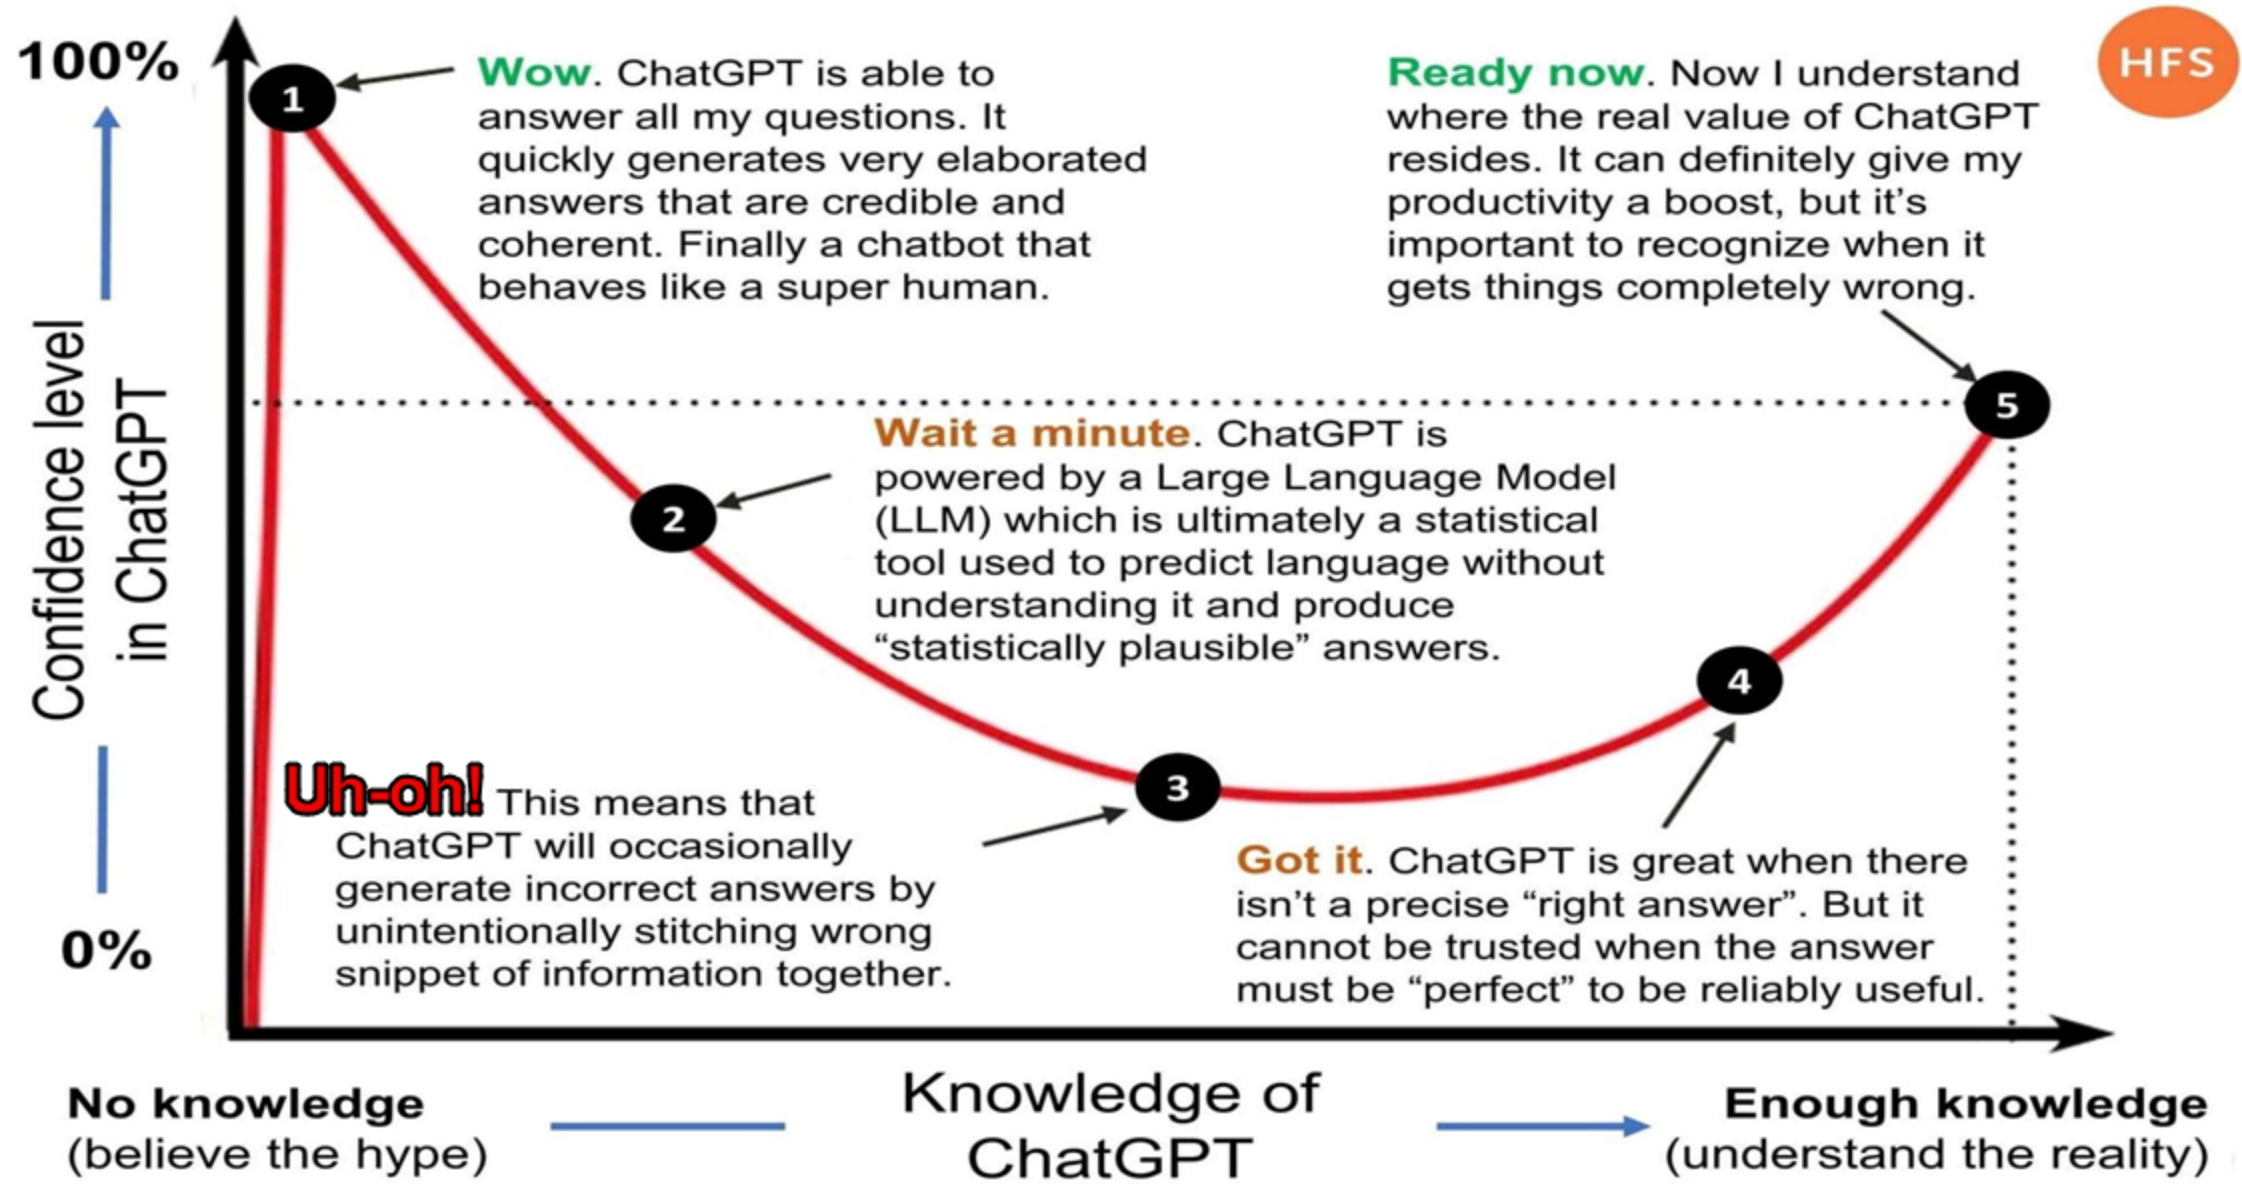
100%

0%

Confidence level in ChatGPT

1

Wow. ChatGPT is able to answer all my questions. It quickly generates very elaborated answers that are credible and coherent. Finally a chatbot that behaves like a super human.

Ready now. Now I understand where the real value of ChatGPT resides. It can definitely give my productivity a boost, but it's important to recognize when it gets things completely wrong.

HFS

5

Wait a minute. ChatGPT is powered by a Large Language Model (LLM) which is ultimately a statistical tool used to predict language without understanding it and produce "statistically plausible" answers.

2

4

3

Uh-oh! This means that ChatGPT will occasionally generate incorrect answers by unintentionally stitching wrong snippet of information together.

Got it. ChatGPT is great when there isn't a precise "right answer". But it cannot be trusted when the answer must be "perfect" to be reliably useful.

No knowledge
(believe the hype)

Knowledge of ChatGPT

Enough knowledge
(understand the reality)